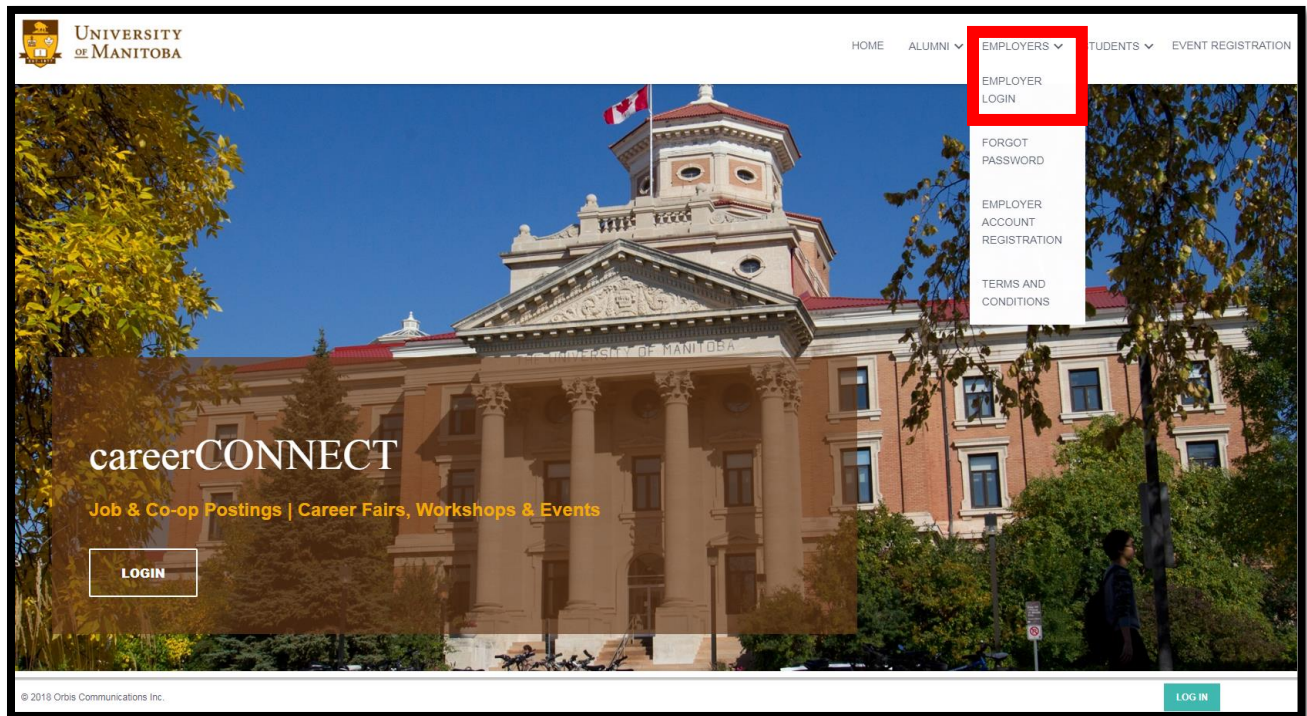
UNIVERSITY OF MANITOBA

HOME ALUMNI EMPLOYERS TUDENTS EVENT REGISTRATION

EMPLOYER LOGIN

FORGOT PASSWORD

EMPLOYER ACCOUNT REGISTRATION

TERMS AND CONDITIONS

UNIVERSITY OF MANITOBA

careerCONNECT

Job & Co-op Postings | Career Fairs, Workshops & Events

LOGIN

© 2018 Orbis Communications Inc.

LOG IN